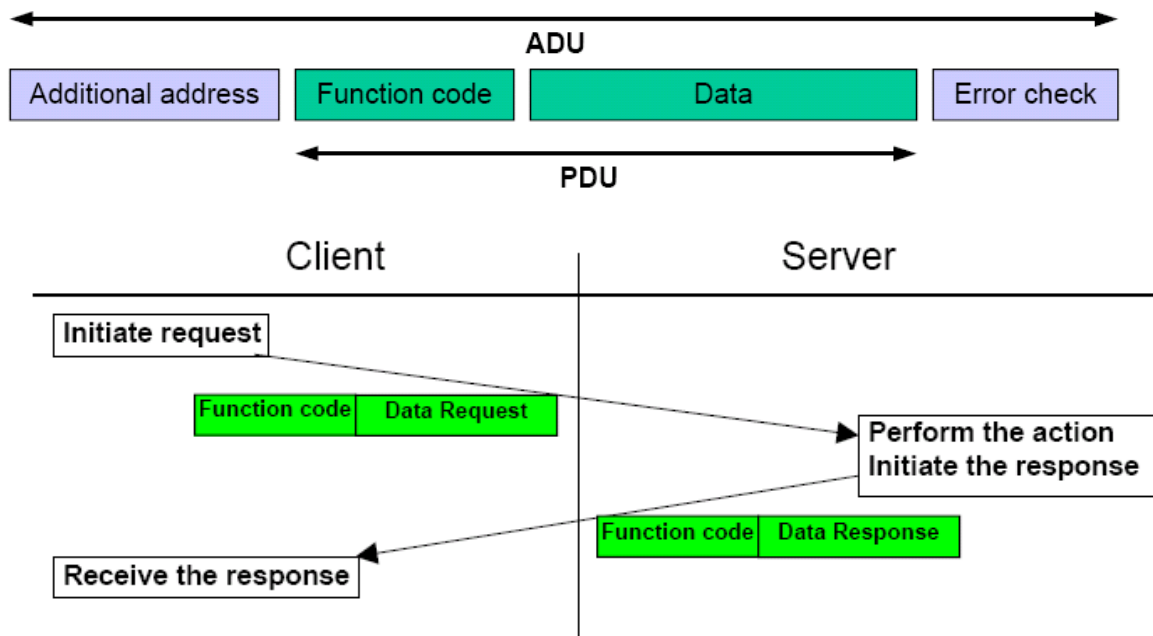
ADU

Additional address

Function code

Data

Error check

PDU

Client

Server

Initiate request

Function code

Data Request

Perform the action
Initiate the response

Function code

Data Response

Receive the response